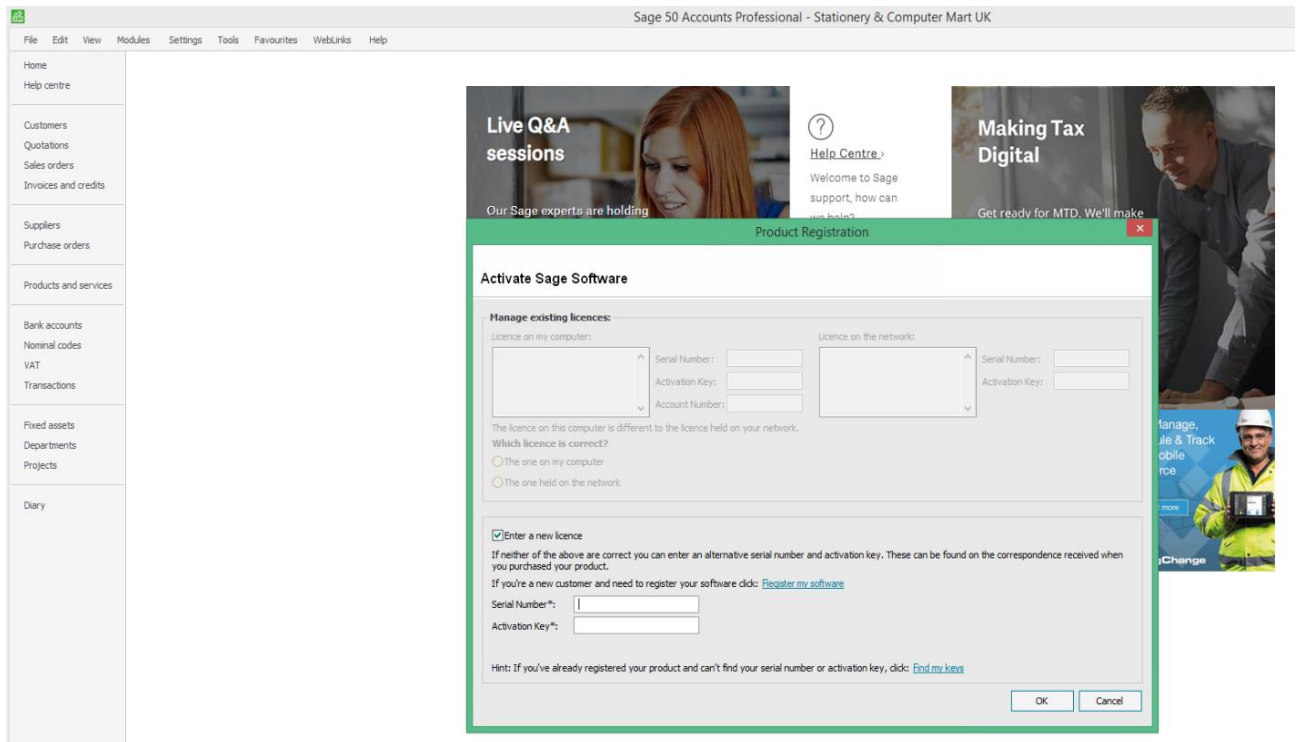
Sage 50 Accounts Professional - Stationery & Computer Mart UK

File Edit View Modules Settings Tools Favourites WebLinks Help

Home
Help centre

Customers
Quotations
Sales orders
Invoices and credits

Suppliers
Purchase orders

Products and services

Bank accounts
Nominal codes
VAT
Transactions

Fixed assets
Departments
Projects

Diary

Live Q&A sessions

Our Sage experts are holding

Help Centre ›

Welcome to Sage support, how can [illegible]

Making Tax Digital

Get ready for MTD. We'll make

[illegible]anage, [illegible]ule & Track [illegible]obile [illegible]rce

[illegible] more

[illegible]Change

Product Registration

Activate Sage Software

Manage existing licences:

Licence on my computer:

Serial Number:
Activation Key:
Account Number:

Licence on the network:

Serial Number:
Activation Key:

The licence on this computer is different to the licence held on your network.
Which licence is correct?
The one on my computer
The one held on the network

Enter a new licence

If neither of the above are correct you can enter an alternative serial number and activation key. These can be found on the correspondence received when you purchased your product.
If you're a new customer and need to register your software click: Register my software

Serial Number*:
Activation Key*:

Hint: If you've already registered your product and can't find your serial number or activation key, click: Find my keys

OK
Cancel